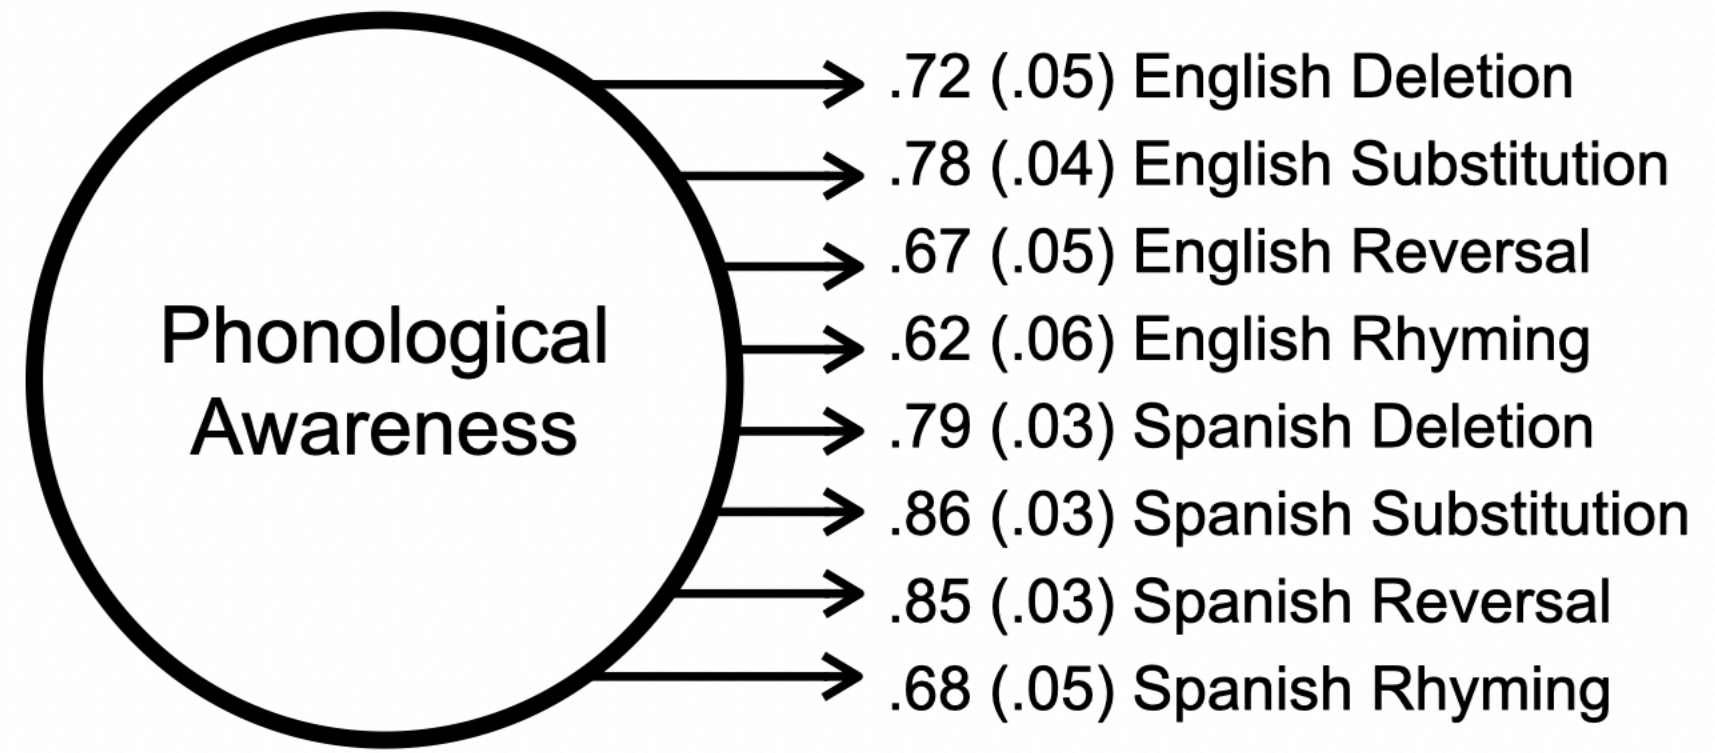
Phonological Awareness

.72 (.05) English Deletion
.78 (.04) English Substitution
.67 (.05) English Reversal
.62 (.06) English Rhyming
.79 (.03) Spanish Deletion
.86 (.03) Spanish Substitution
.85 (.03) Spanish Reversal
.68 (.05) Spanish Rhyming